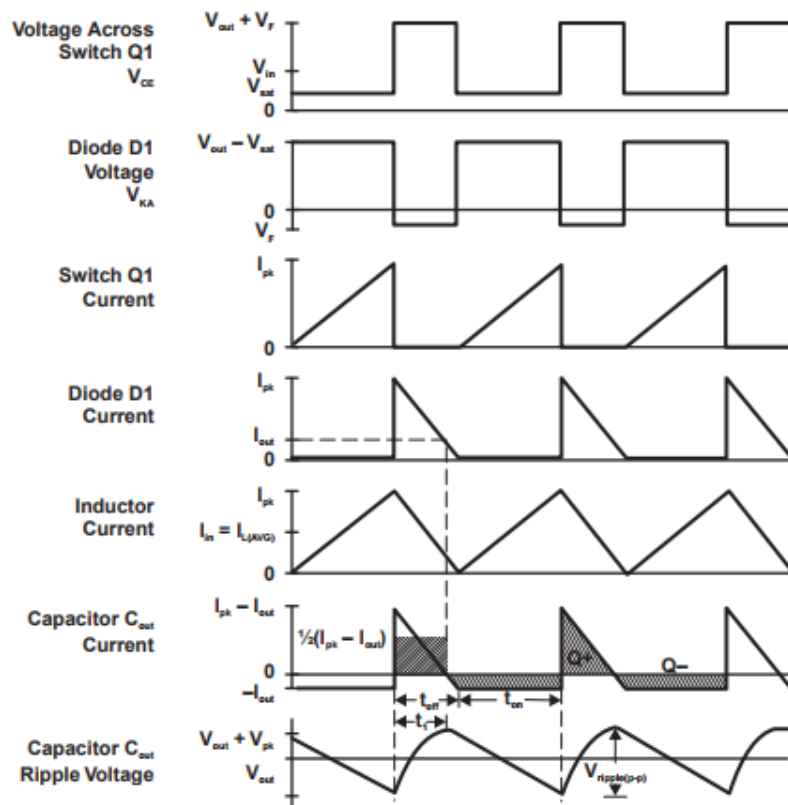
Voltage Across Switch Q1 $V_{CE}$

$V_{out} + V_F$

$V_{in}$

$V_{sat}$

0

Diode D1 Voltage $V_{KA}$

$V_{out} - V_{sat}$

0

$V_F$

Switch Q1 Current

$I_{pk}$

0

Diode D1 Current

$I_{pk}$

$I_{out}$

0

Inductor Current

$I_{pk}$

$I_{in} = I_{L(AVG)}$

0

Capacitor $C_{out}$ Current

$I_{pk} - I_{out}$

$\frac{1}{2}(I_{pk} - I_{out})$

0

$-I_{out}$

Q+

Q–

$t_{off}$

$t_{on}$

$t_1$

Capacitor $C_{out}$ Ripple Voltage

$V_{out} + V_{pk}$

$V_{out}$

$V_{ripple(p-p)}$